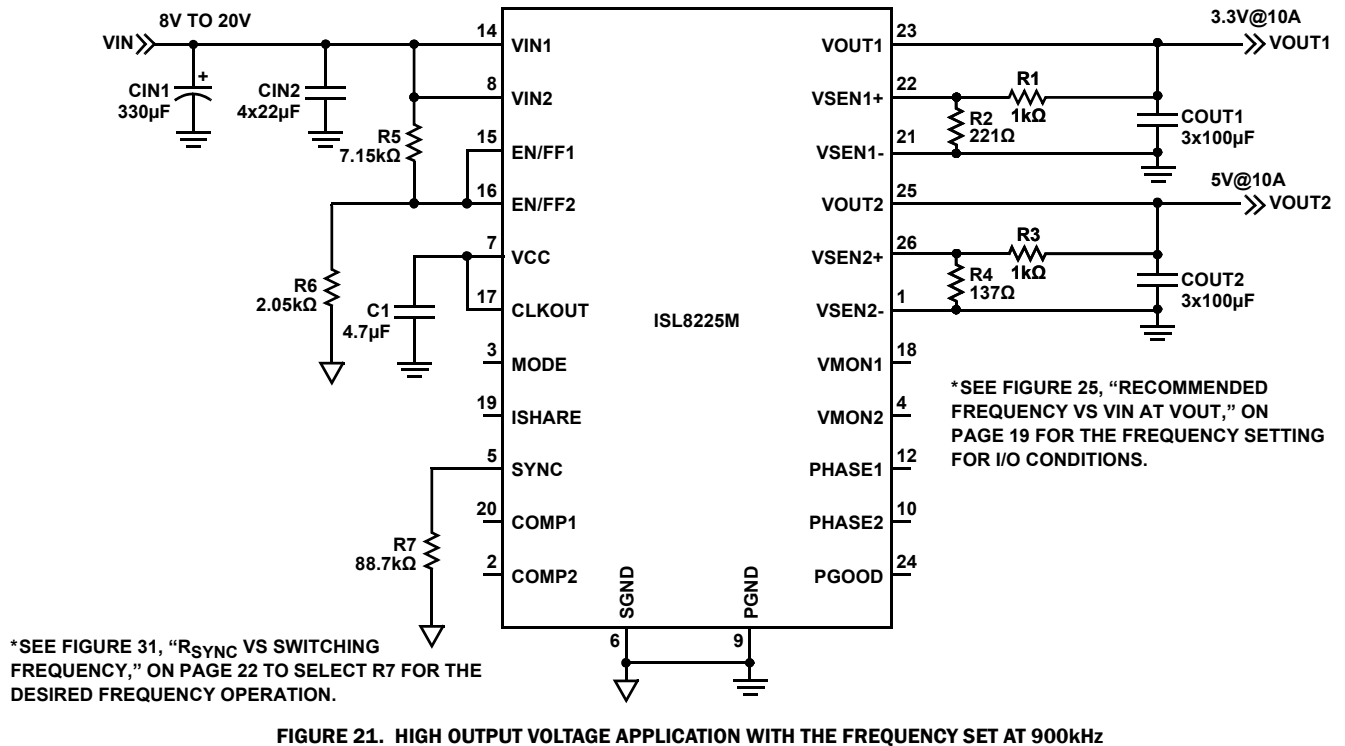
8V TO 20V

VIN

CIN1
330µF

CIN2
4x22µF

R5
7.15kΩ

R6
2.05kΩ

C1
4.7µF

R7
88.7kΩ

14 VIN1
8 VIN2
15 EN/FF1
16 EN/FF2
7 VCC
17 CLKOUT
3 MODE
19 ISHARE
5 SYNC
20 COMP1
2 COMP2

ISL8225M

SGND 6
PGND 9

VOUT1 23
VSEN1+ 22
VSEN1- 21
VOUT2 25
VSEN2+ 26
VSEN2- 1
VMON1 18
VMON2 4
PHASE1 12
PHASE2 10
PGOOD 24

3.3V@10A
VOUT1

R1
1kΩ

R2
221Ω

COUT1
3x100µF

5V@10A
VOUT2

R3
1kΩ

R4
137Ω

COUT2
3x100µF

*SEE FIGURE 25, "RECOMMENDED FREQUENCY VS VIN AT VOUT," ON PAGE 19 FOR THE FREQUENCY SETTING FOR I/O CONDITIONS.

*SEE FIGURE 31, "$R_{SYNC}$ VS SWITCHING FREQUENCY," ON PAGE 22 TO SELECT R7 FOR THE DESIRED FREQUENCY OPERATION.

FIGURE 21. HIGH OUTPUT VOLTAGE APPLICATION WITH THE FREQUENCY SET AT 900kHz